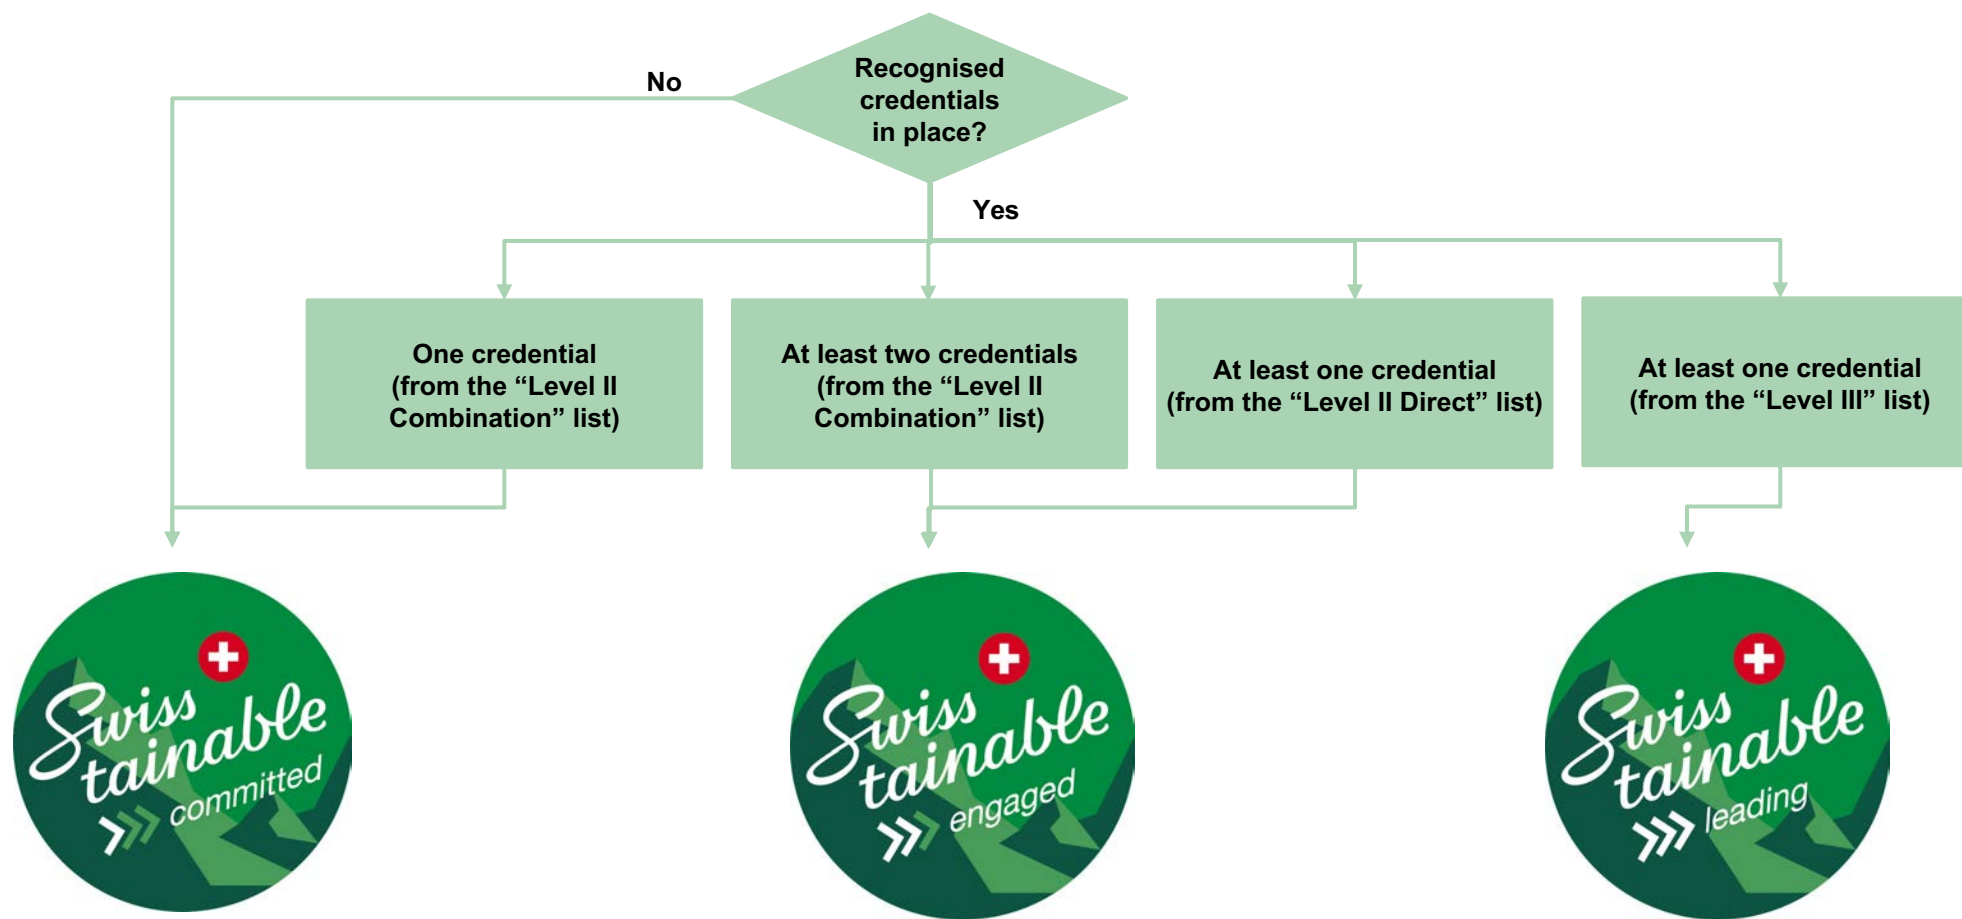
Recognised credentials in place?

No

Yes

One credential (from the “Level II Combination” list)

At least two credentials (from the “Level II Combination” list)

At least one credential (from the “Level II Direct” list)

At least one credential (from the “Level III” list)

Swiss tainable committed

Swiss tainable engaged

Swiss tainable leading